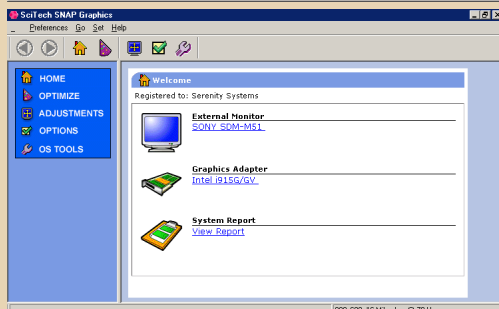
SciTech SNAP Graphics

Preferences Go Set Help

HOME
OPTIMIZE
ADJUSTMENTS
OPTIONS
OS TOOLS

Welcome

Registered to: Serenity Systems

External Monitor
SONY SDM-M51

Graphics Adapter
Intel i915G/GV

System Report
View Report

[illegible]